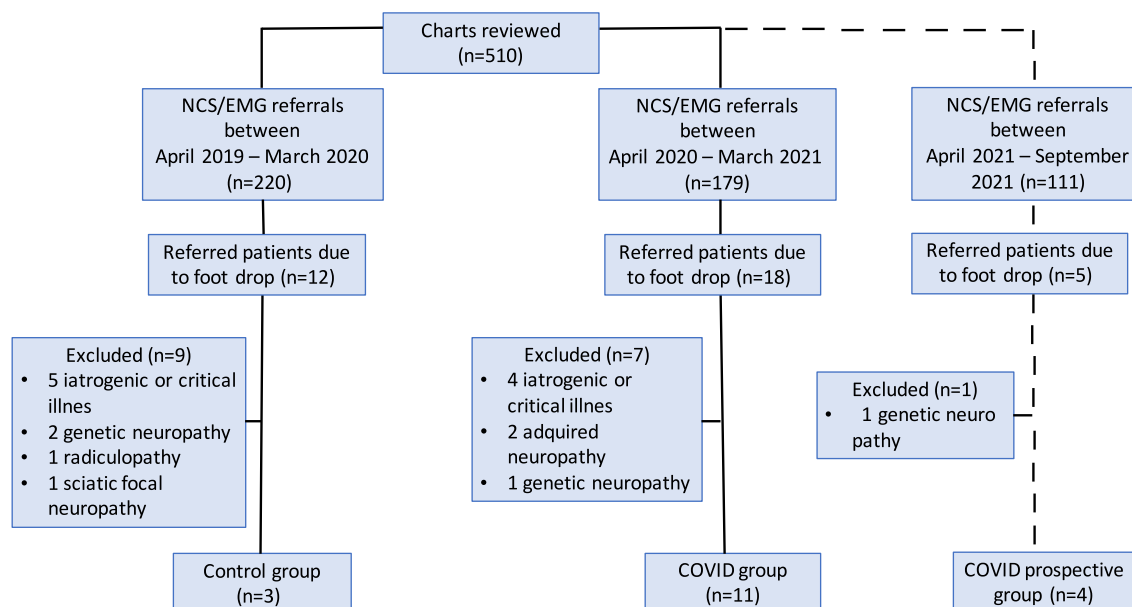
Charts reviewed
(n=510)

NCS/EMG referrals between April 2019 – March 2020 (n=220)

Referred patients due to foot drop (n=12)

Excluded (n=9)
- 5 iatrogenic or critical illnes
- 2 genetic neuropathy
- 1 radiculopathy
- 1 sciatic focal neuropathy

Control group
(n=3)

NCS/EMG referrals between April 2020 – March 2021 (n=179)

Referred patients due to foot drop (n=18)

Excluded (n=7)
- 4 iatrogenic or critical illnes
- 2 adquired neuropathy
- 1 genetic neuropathy

COVID group
(n=11)

NCS/EMG referrals between April 2021 – September 2021 (n=111)

Referred patients due to foot drop (n=5)

Excluded (n=1)
- 1 genetic neuro pathy

COVID prospective group (n=4)